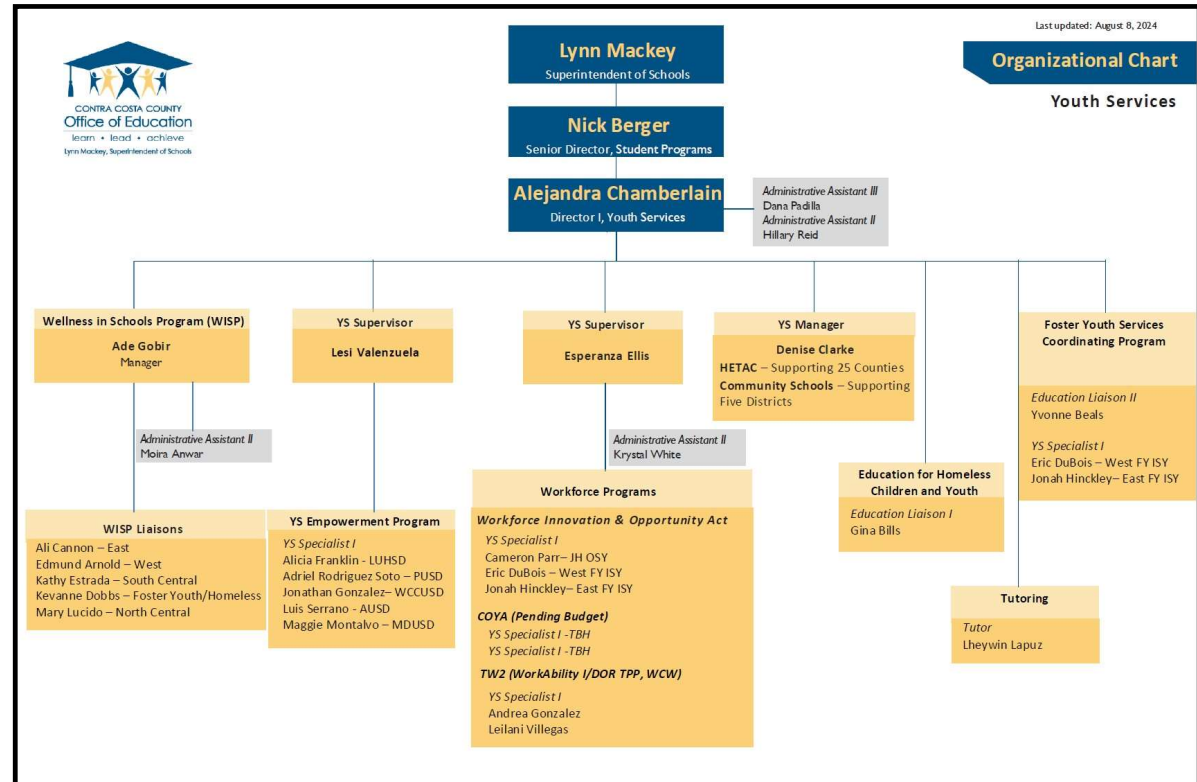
CONTRA COSTA COUNTY
Office of Education
learn • lead • achieve
Lynn Mackey, Superintendent of Schools

Lynn Mackey
Superintendent of Schools

Nick Berger
Senior Director, Student Programs

Alejandra Chamberlain
Director I, Youth Services

Administrative Assistant III
Dana Padilla
Administrative Assistant II
Hillary Reid

Last updated: August 8, 2024

Organizational Chart

Youth Services

Wellness in Schools Program (WISP)
Ade Gobir
Manager

Administrative Assistant II
Moira Anwar

WISP Liaisons
Ali Cannon – East
Edmund Arnold – West
Kathy Estrada – South Central
Kevanne Dobbs – Foster Youth/Homeless
Mary Lucido – North Central

YS Supervisor
Lesi Valenzuela

YS Empowerment Program
YS Specialist I
Alicia Franklin - LUHSD
Adriel Rodriguez Soto – PUSD
Jonathan Gonzalez– WCCUSD
Luis Serrano - AUSD
Maggie Montalvo – MDUSD

YS Supervisor
Esperanza Ellis

Administrative Assistant II
Krystal White

Workforce Programs
Workforce Innovation & Opportunity Act
YS Specialist I
Cameron Parr– JH OSY
Eric DuBois – West FY ISY
Jonah Hinckley– East FY ISY

COYA (Pending Budget)
YS Specialist I -TBH
YS Specialist I -TBH

TW2 (WorkAbility I/DOR TPP, WCW)
YS Specialist I
Andrea Gonzalez
Leilani Villegas

YS Manager
Denise Clarke
HETAC – Supporting 25 Counties
Community Schools – Supporting Five Districts

Education for Homeless Children and Youth
Education Liaison I
Gina Bills

Tutoring
Tutor
Lheywin Lapuz

Foster Youth Services Coordinating Program
Education Liaison II
Yvonne Beals

YS Specialist I
Eric DuBois – West FY ISY
Jonah Hinckley– East FY ISY